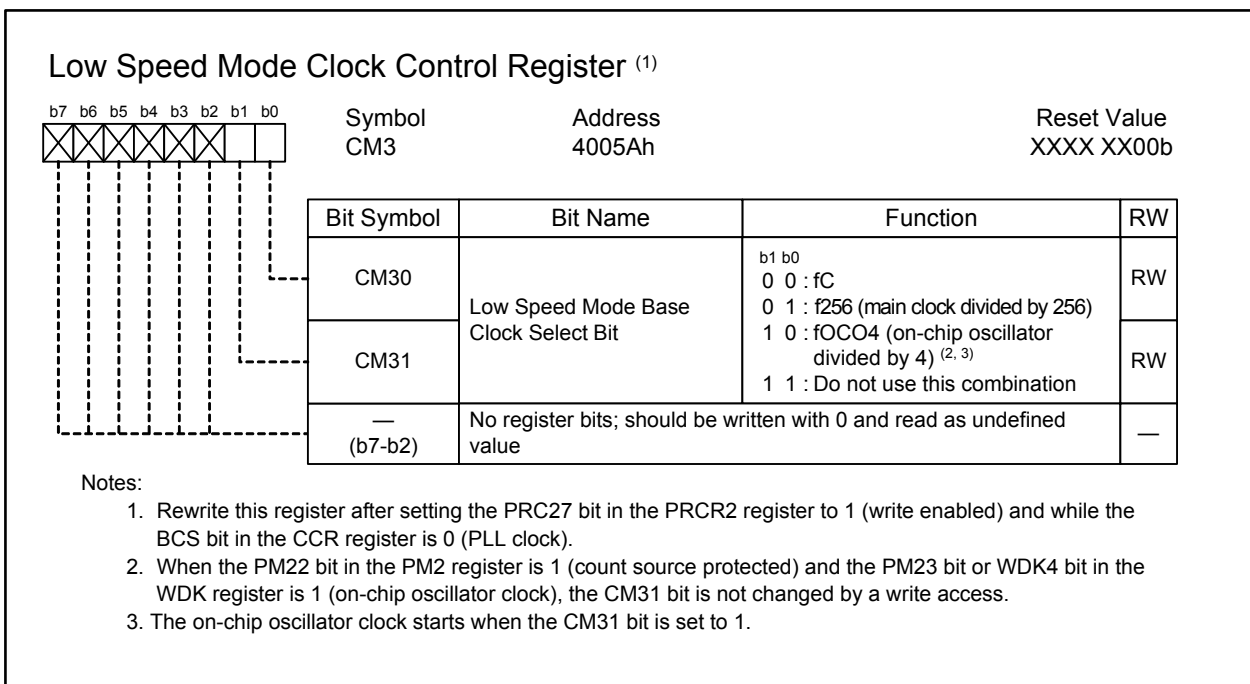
Low Speed Mode Clock Control Register $^{(1)}$

b7 b6 b5 b4 b3 b2 b1 b0

Symbol
CM3

Address
4005Ah

Reset Value
XXXX XX00b

| Bit Symbol | Bit Name | Function | RW |
|---|---|---|---|
| CM30 | Low Speed Mode Base Clock Select Bit | b1 b0<br>0 0 : fC<br>0 1 : f256 (main clock divided by 256)<br>1 0 : fOCO4 (on-chip oscillator divided by 4) $^{(2, 3)}$<br>1 1 : Do not use this combination | RW |
| CM31 | | | RW |
| — (b7-b2) | No register bits; should be written with 0 and read as undefined value | | — |

Notes:
1. Rewrite this register after setting the PRC27 bit in the PRCR2 register to 1 (write enabled) and while the BCS bit in the CCR register is 0 (PLL clock).
2. When the PM22 bit in the PM2 register is 1 (count source protected) and the PM23 bit or WDK4 bit in the WDK register is 1 (on-chip oscillator clock), the CM31 bit is not changed by a write access.
3. The on-chip oscillator clock starts when the CM31 bit is set to 1.